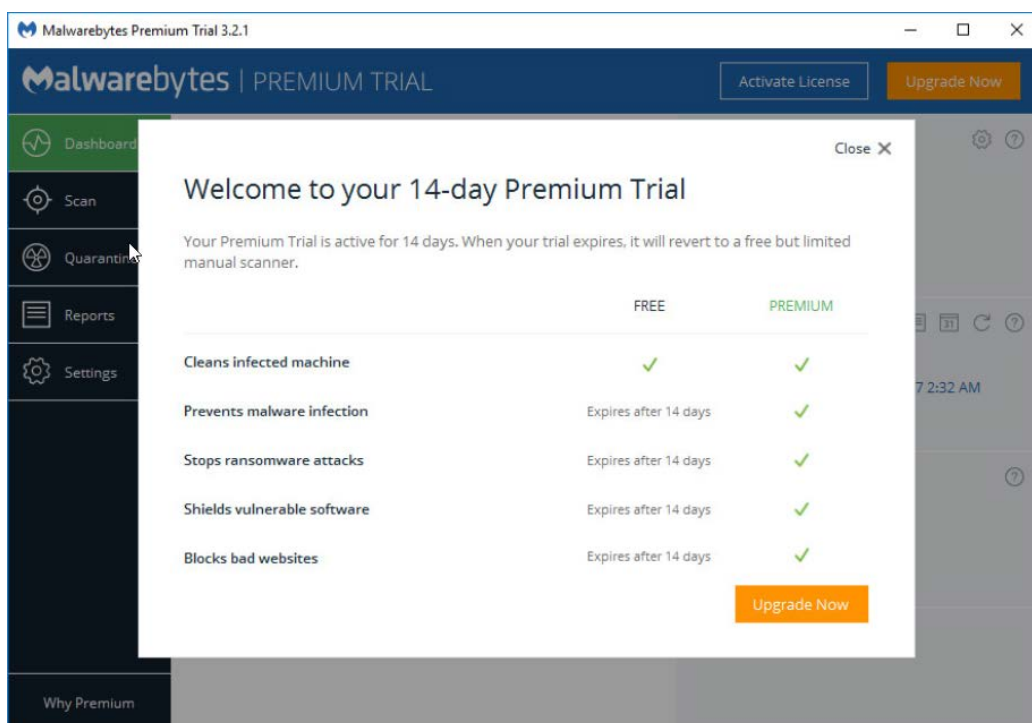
Malwarebytes Premium Trial 3.2.1

Malwarebytes | PREMIUM TRIAL

Activate License

Upgrade Now

Dashboard

Scan

Quarantin

Reports

Settings

Why Premium

7 2:32 AM

31

Close ✕

Welcome to your 14-day Premium Trial

Your Premium Trial is active for 14 days. When your trial expires, it will revert to a free but limited manual scanner.

| | FREE | PREMIUM |
|---|---|---|
| Cleans infected machine | ✓ | ✓ |
| Prevents malware infection | Expires after 14 days | ✓ |
| Stops ransomware attacks | Expires after 14 days | ✓ |
| Shields vulnerable software | Expires after 14 days | ✓ |
| Blocks bad websites | Expires after 14 days | ✓ |

Upgrade Now